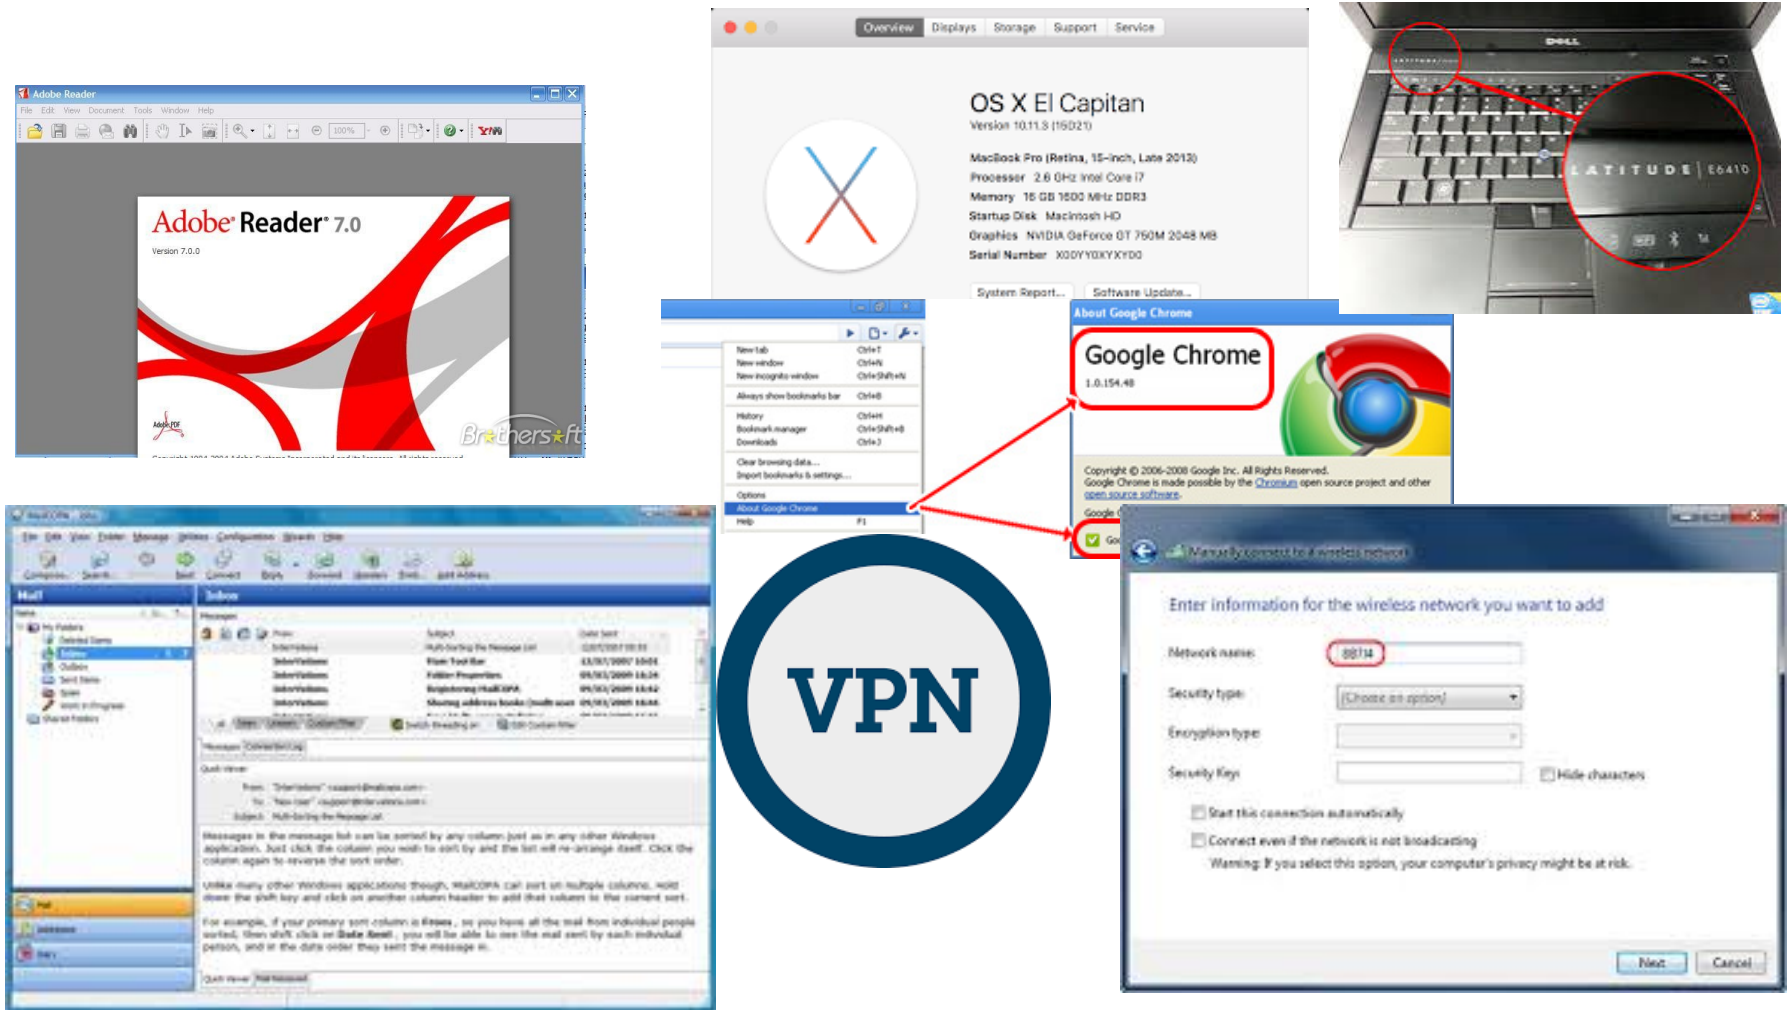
Adobe Reader
File Edit View Document Tools Window Help
Adobe Reader 7.0
Version 7.0.0
Brothersoft

Overview Displays Storage Support Service
OS X El Capitan
Version 10.11.3 (15D21)
MacBook Pro (Retina, 15-inch, Late 2013)
Processor 2.6 GHz Intel Core i7
Memory 16 GB 1600 MHz DDR3
Startup Disk Macintosh HD
Graphics NVIDIA GeForce GT 750M 2048 MB
Serial Number X00YY0XYXY00
System Report... Software Update...

DELL
LATITUDE E6410

New tab Ctrl+T
New window Ctrl+N
New incognito window Ctrl+Shift+N
Always show bookmarks bar Ctrl+B
History Ctrl+H
Bookmark manager Ctrl+Shift+B
Downloads Ctrl+J
Clear browsing data...
Import bookmarks & settings...
Options
About Google Chrome
Help F1

About Google Chrome
Google Chrome
1.0.154.48
Copyright © 2006-2008 Google Inc. All Rights Reserved.
Google Chrome is made possible by the Chromium open source project and other open source software.
Google

Mail
Inbox

VPN

Manually connect to a wireless network
Enter information for the wireless network you want to add
Network name: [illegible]
Security type: [Choose an option]
Encryption type:
Security Key:
Hide characters
Start this connection automatically
Connect even if the network is not broadcasting
Warning: If you select this option, your computer's privacy might be at risk.
Next Cancel